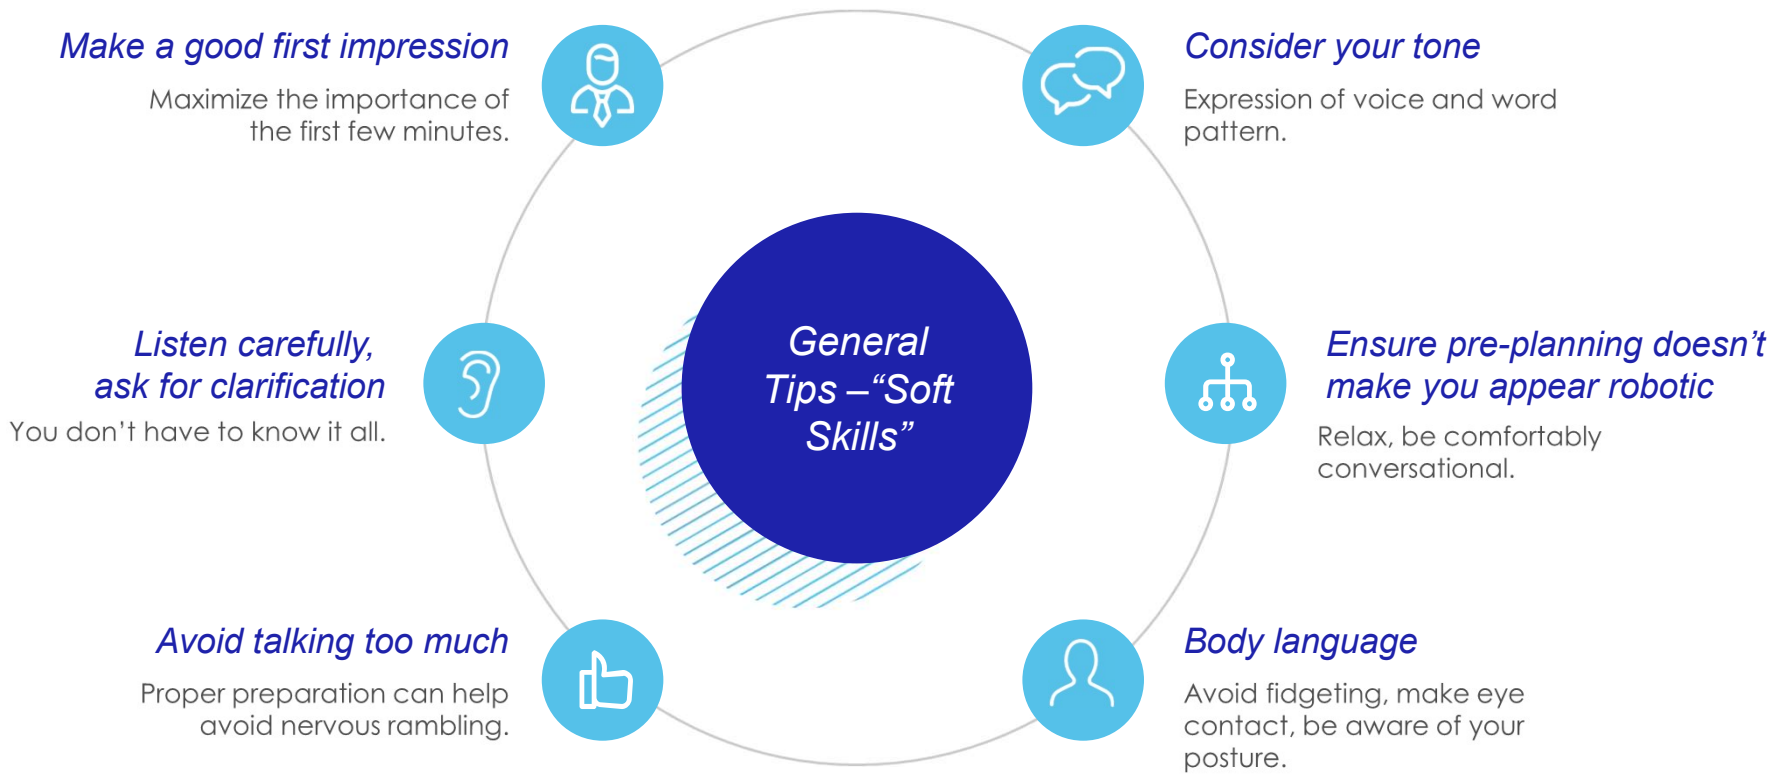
Make a good first impression

Maximize the importance of the first few minutes.

Consider your tone

Expression of voice and word pattern.

General Tips –“Soft Skills”

Listen carefully, ask for clarification

You don’t have to know it all.

Ensure pre-planning doesn’t make you appear robotic

Relax, be comfortably conversational.

Avoid talking too much

Proper preparation can help avoid nervous rambling.

Body language

Avoid fidgeting, make eye contact, be aware of your posture.